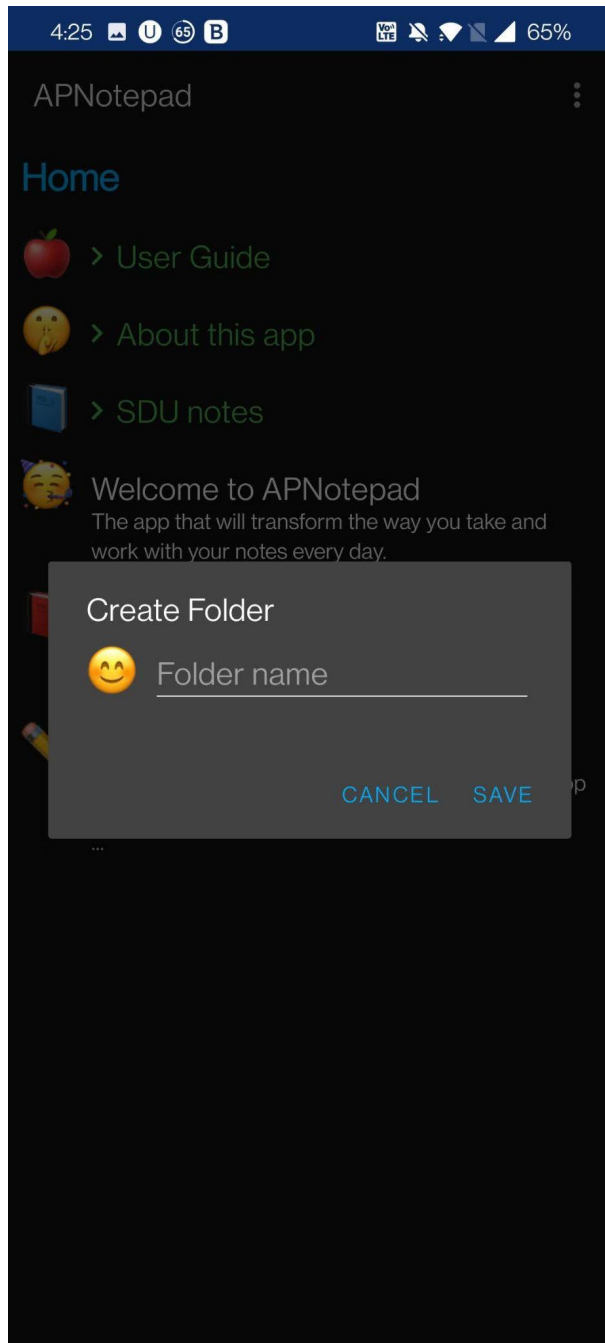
4:25 U 65 B
Vo LTE 65%

APNotepad

Home

> User Guide

> About this app

> SDU notes

Welcome to APNotepad
The app that will transform the way you take and work with your notes every day.

Create Folder

Folder name

CANCEL SAVE

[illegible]p

...